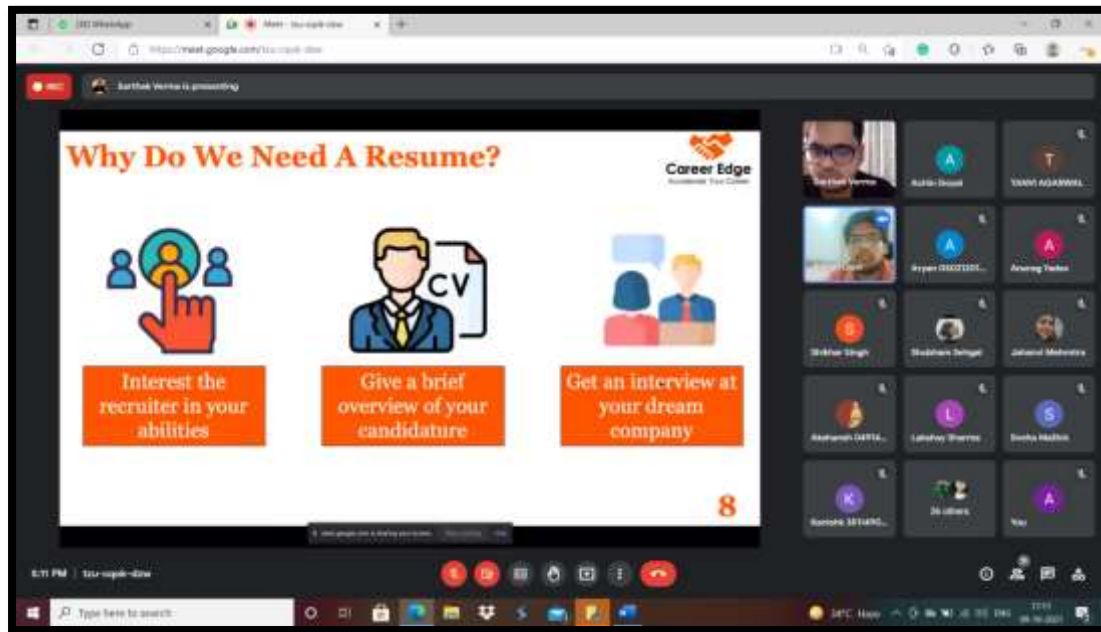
(20) WhatsApp
Meet - tzu-oqek-dzw
https://meet.google.com/tzu-oqek-dzw

REC
Sarthak Verma is presenting

Why Do We Need A Resume?

Career Edge
Accelerate Your Career

CV

Interest the recruiter in your abilities

Give a brief overview of your candidature

Get an interview at your dream company

8

Sarthak Verma
Ashis Goyal
TANVI AGARWAL
Aryan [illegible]
Anurag Yadav
Shikhar Singh
Shubham Sehgal
Jaheed Mehrotra
Akshansh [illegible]
Lakshay Sharma
Sneha Mallick
Kanishk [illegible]
36 others
You

meet.google.com is sharing your screen. Stop sharing Hide

5:11 PM | tzu-oqek-dzw

Type here to search
34°C Haze